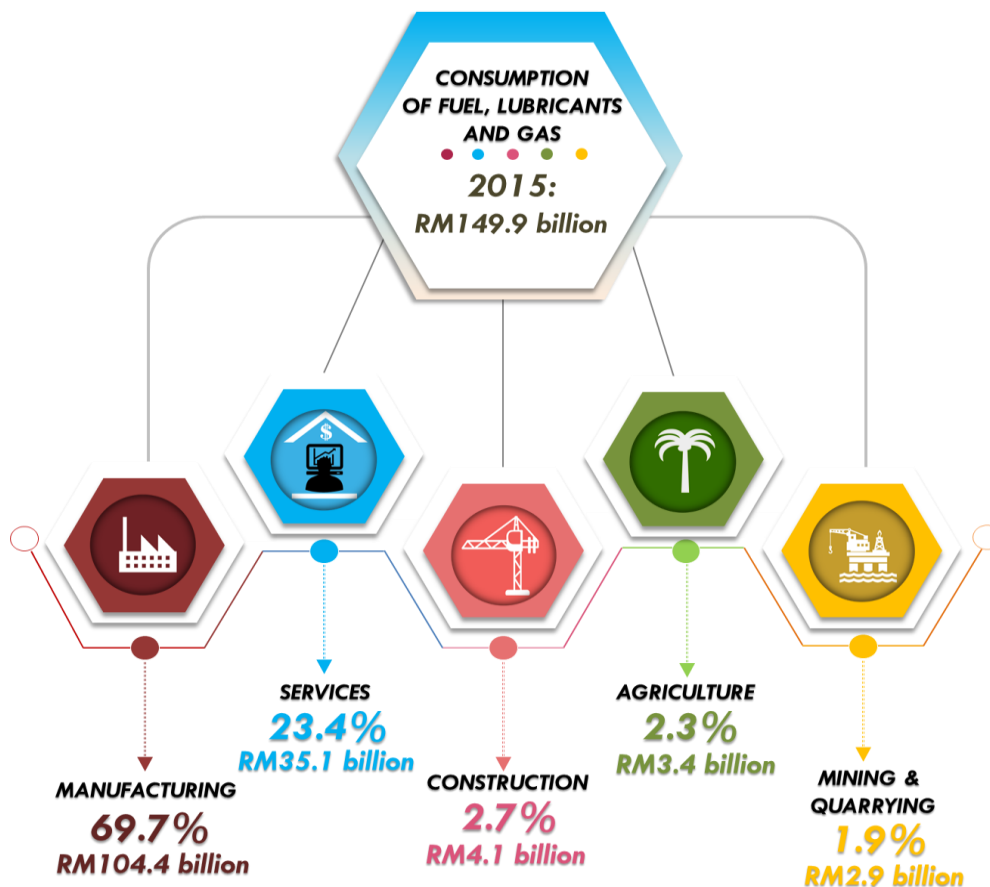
CONSUMPTION OF FUEL, LUBRICANTS AND GAS

2015:
RM149.9 billion

SERVICES
23.4%
RM35.1 billion

AGRICULTURE
2.3%
RM3.4 billion

MANUFACTURING
69.7%
RM104.4 billion

CONSTRUCTION
2.7%
RM4.1 billion

MINING & QUARRYING
1.9%
RM2.9 billion